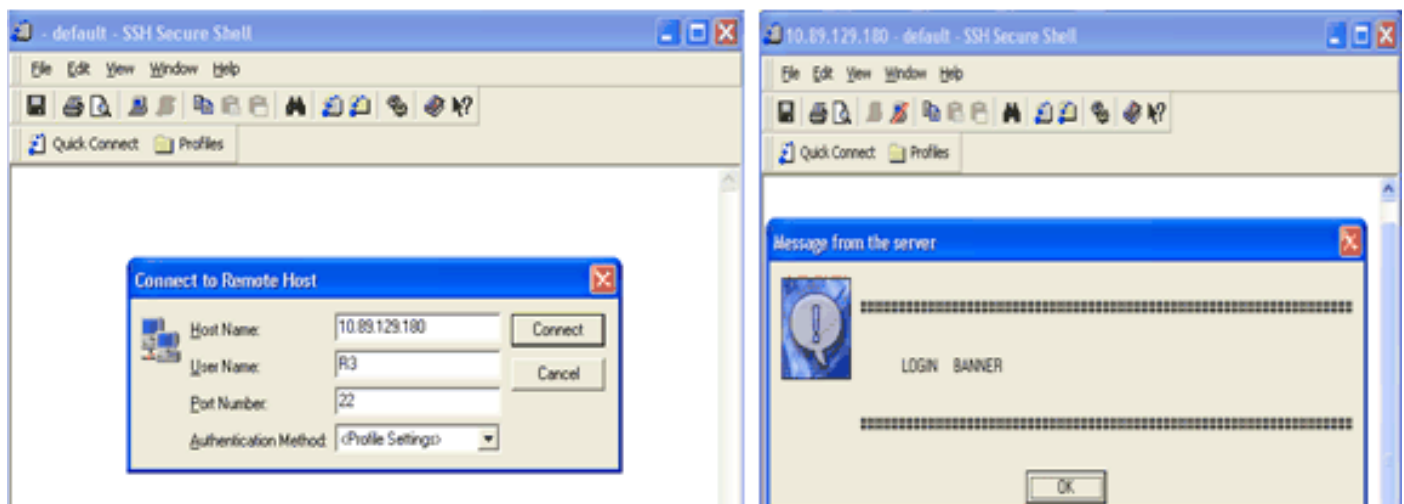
- default - SSH Secure Shell

File Edit View Window Help

Quick Connect Profiles

Connect to Remote Host

Host Name: 10.89.129.180

User Name: R3

Port Number: 22

Authentication Method: <Profile Settings>

Connect

Cancel

10.89.129.180 - default - SSH Secure Shell

File Edit View Window Help

Quick Connect Profiles

Message from the server

################################################################

LOGIN BANNER

################################################################

OK